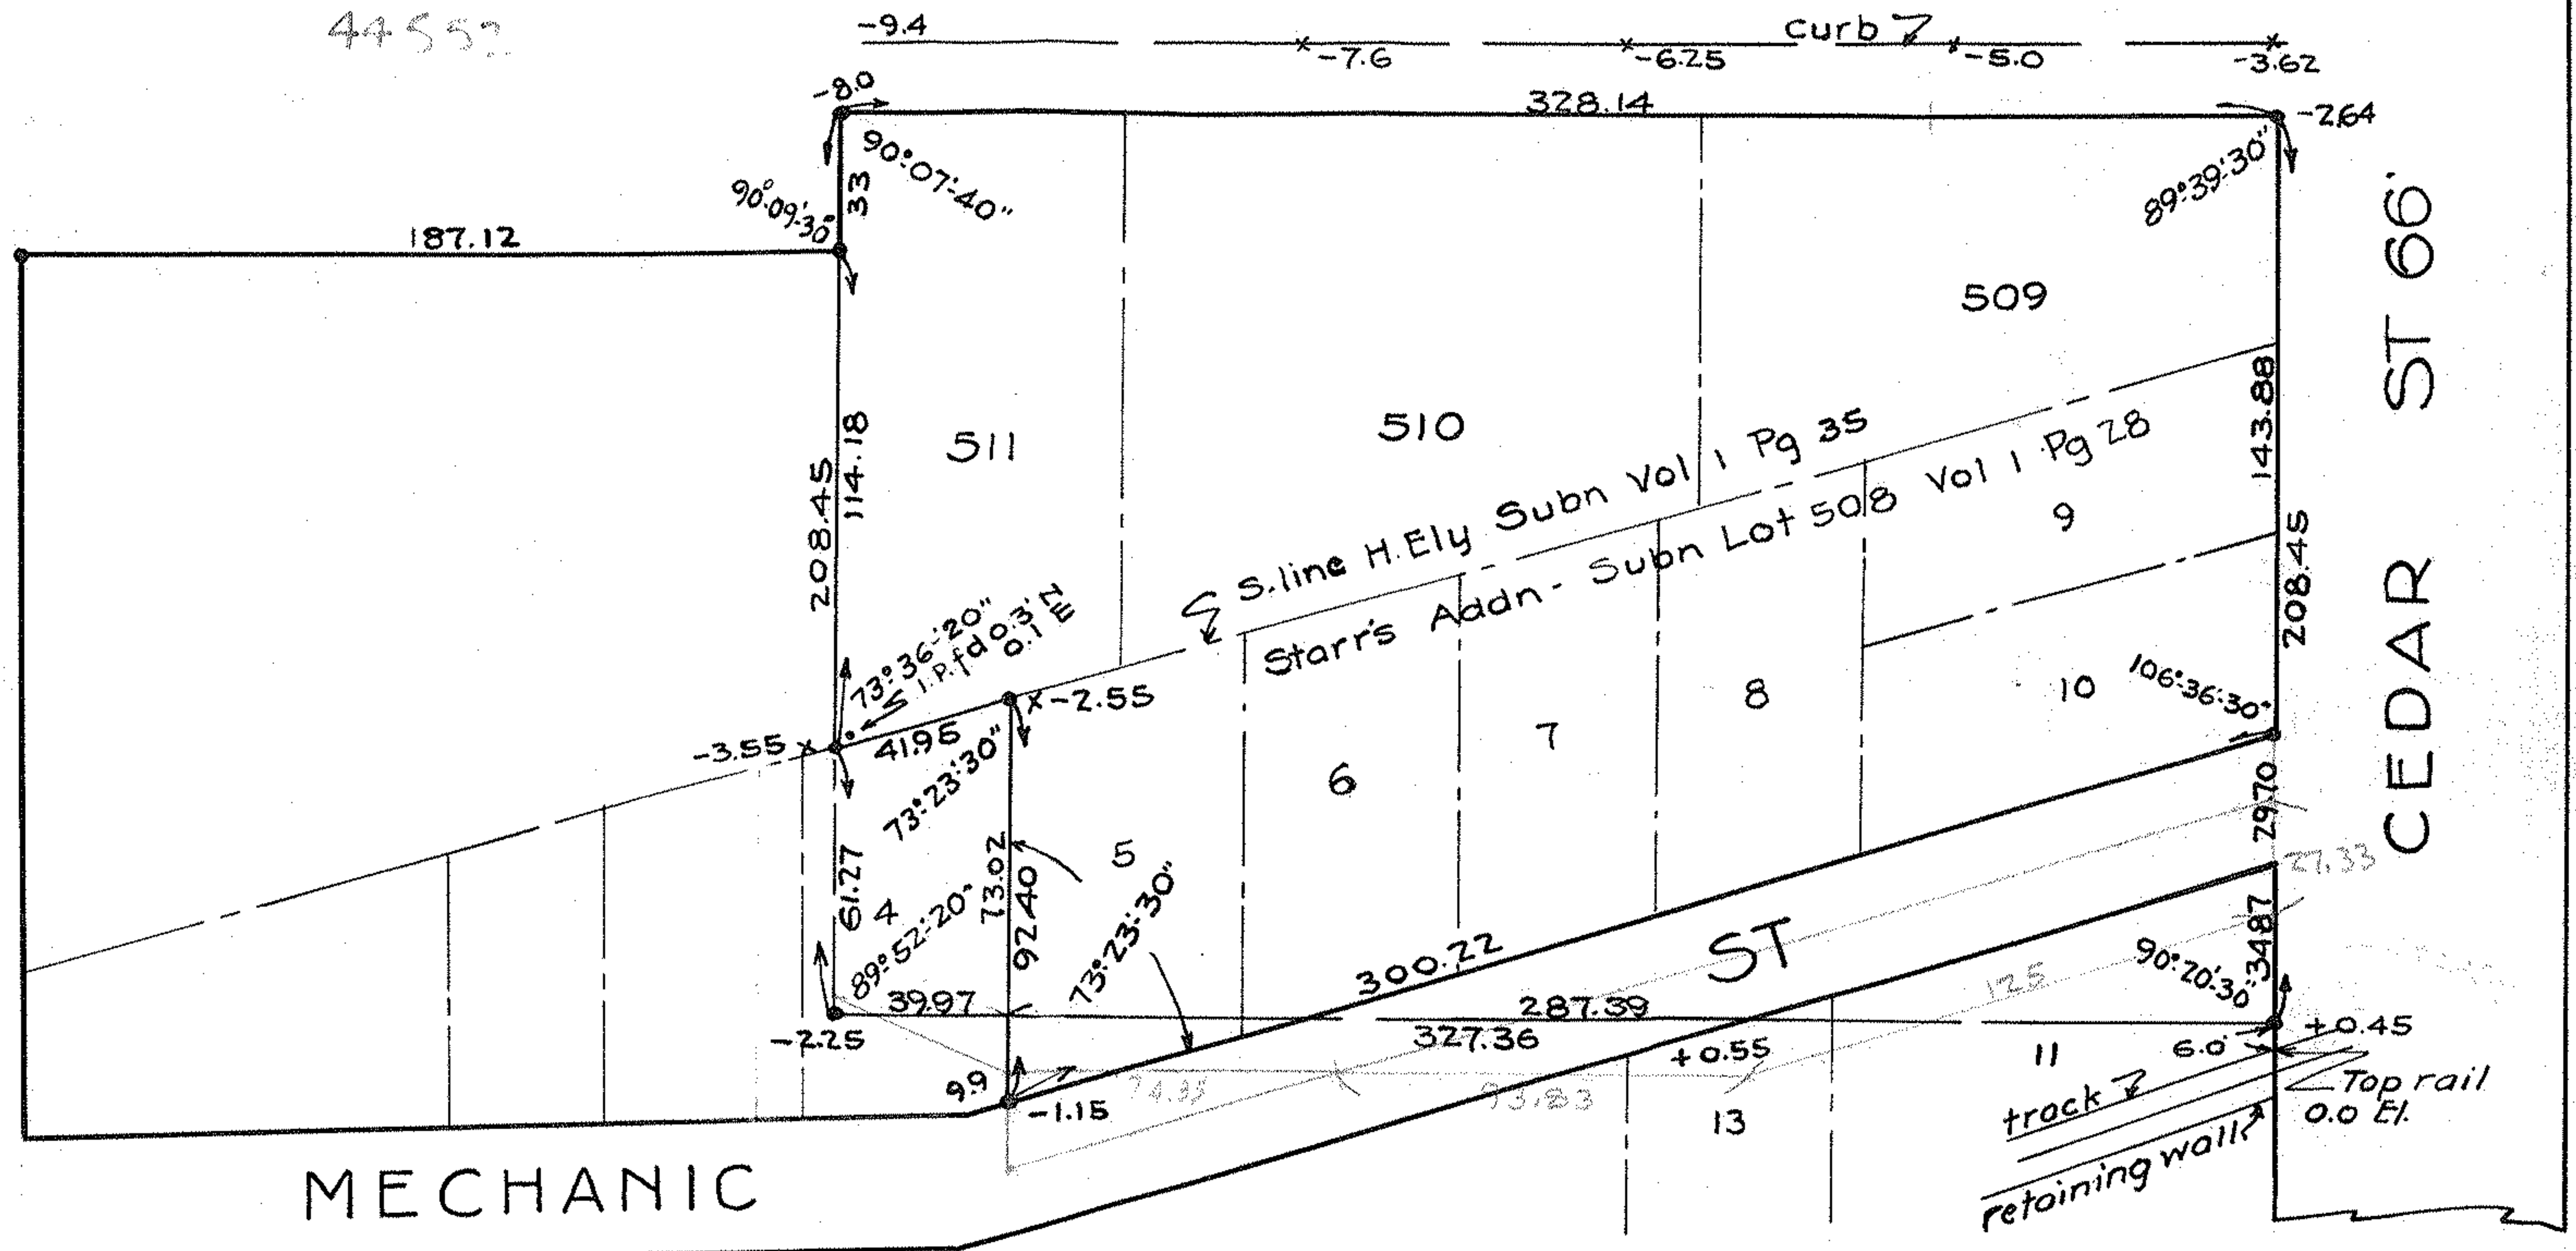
44552

-9.4
curb
-7.6
-6.25
-5.0
-3.62
-8.0
328.14
-2.64
90°07'40"
90°09'30"
33
89°39'30"
187.12
509
CEDAR ST 66'
511
510
208.45
114.18
143.88
S.line H.Ely Subn Vol 1 Pg 35
Starr's Addn - Subn Lot 508 Vol 1 Pg 28
9
208.45
73°36'20"
I.P. fd 0.3' N 0.1' E
-2.55
10
106°36'30"
8
7
6
-3.55
41.95
73°23'30"
5
29.70
27.33
61.27
73.02
92.40
4
89°52'20"
73°23'30"
300.22
ST
34.87
90°20'30"
39.97
287.39
12.5
-2.25
327.36
+0.55
11
6.0'
+0.45
9.9
-1.15
74.35
93.83
13
track
Top rail 0.0 El.
retaining wall
MECHANIC